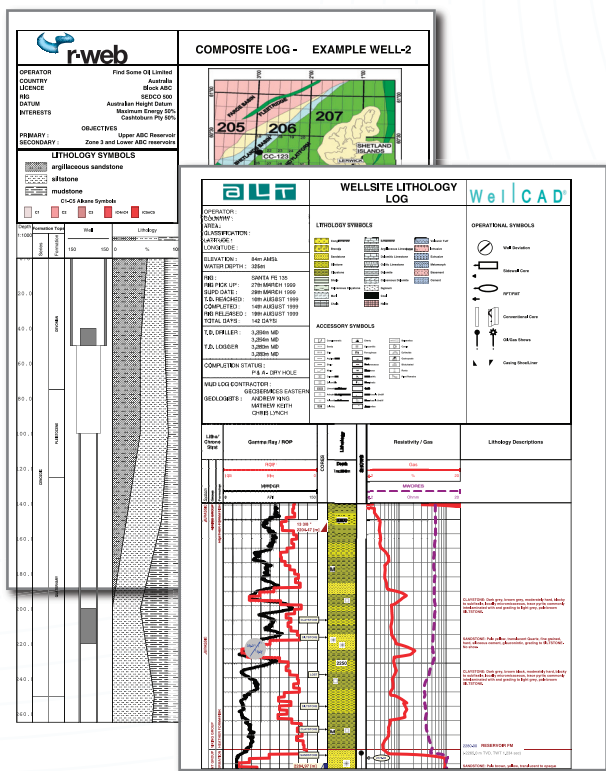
r·web

COMPOSITE LOG - EXAMPLE WELL-2

OPERATOR Find Some Oil Limited
COUNTRY Australia
LICENCE Block ABC
RIG SEDCO 500
DATUM Australian Height Datum
INTERESTS Maximum Energy 50%
Cashtoburn Pty 50%

OBJECTIVES
PRIMARY : Upper ABC Reservoir
SECONDARY : Zone 3 and Lower ABC reservoirs

LITHOLOGY SYMBOLS
argillaceous sandstone
siltstone
mudstone

C1-C5 Alkane Symbols

205 206 207
SHETLAND ISLANDS
CC-123

WELLSITE LITHOLOGY LOG

WellCAD

OPERATOR :
COUNTRY :
AREA :
CLASSIFICATION :
LATITUDE :
LONGITUDE :

ELEVATION : 84m AMSL
WATER DEPTH : 325m

RIG : SANTA FE 135
RIG PICK UP : 27th MARCH 1999
SUPD DATE : 29th MARCH 1999
T.D. REACHED : 10th AUGUST 1999
COMPLETED : 14th AUGUST 1999
RIG RELEASED : 19th AUGUST 1999
TOTAL DAYS : 142 DAYS

T.D. DRILLER : 3,256m MD
3,280m MD
T.D. LOGGER : 3,280m MD
3,283m MD

COMPLETION STATUS :
P & A - DRY HOLE

MUD LOG CONTRACTOR :
GEOSERVICES EASTERN
GEOLOGISTS : ANDREW KING
MATHEW KEITH
CHRIS LYNCH

LITHOLOGY SYMBOLS

ACCESSORY SYMBOLS

OPERATIONAL SYMBOLS
Well Deviation
Sidewall Core
RFT/FMT
Conventional Core
Oil/Gas Shows
Casing Shoe/Liner

Litho/ Chrono Strat
Gamma Ray / ROP
Lithology
Resistivity / Gas
Lithology Descriptions

ROP
Gas

120
140
160
180
200
220
240
260

CLAYSTONE: Dark grey, brown grey, moderately hard, blocky to subfissile, locally microlaminated...
SANDSTONE: Pale yellow, translucent Quartz, fine grained...
CLAYSTONE: Dark grey, brown black, moderately hard, blocky to subfissile...
SANDSTONE: Pale brown, yellow, translucent to opaque